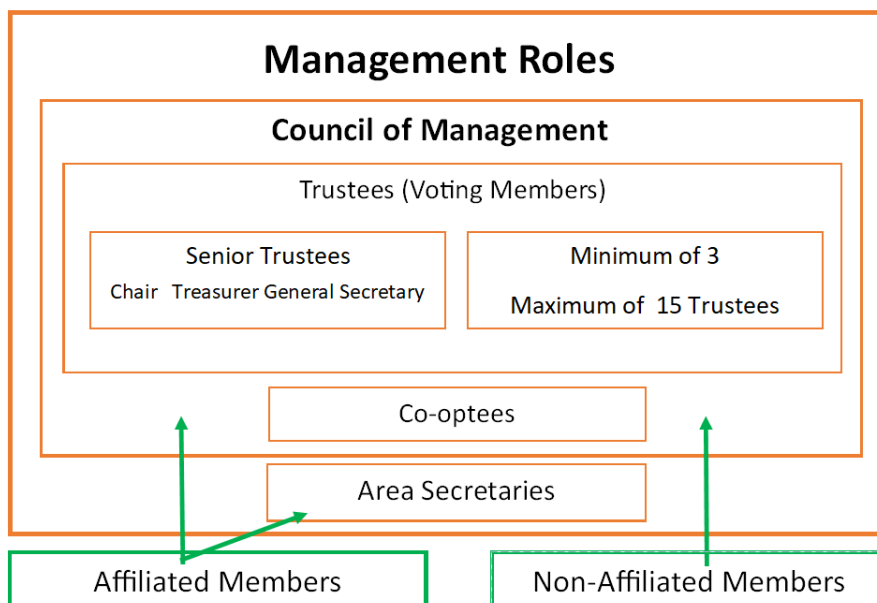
Management Roles

Council of Management

Trustees (Voting Members)

Senior Trustees

Chair Treasurer General Secretary

Minimum of 3

Maximum of 15 Trustees

Co-optees

Area Secretaries

Affiliated Members

Non-Affiliated Members